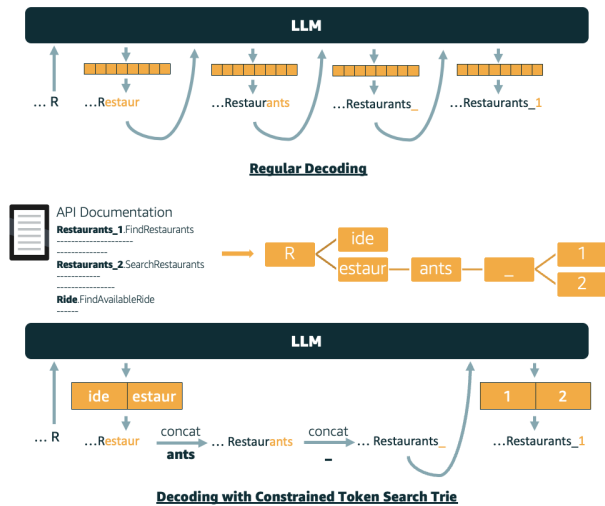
LLM

... R ...Restaur ...Restaurants ...Restaurants_ ...Restaurants_1

Regular Decoding

API Documentation
Restaurants_1.FindRestaurants
--------------------
--------------
Restaurants_2.SearchRestaurants
-------------
----------------
Ride.FindAvailableRide
------

R ide estaur ants _ 1 2

LLM

ide estaur

1 2

... R ...Restaur concat ants ... Restaurants concat _ ... Restaurants_ ...Restaurants_1

Decoding with Constrained Token Search Trie